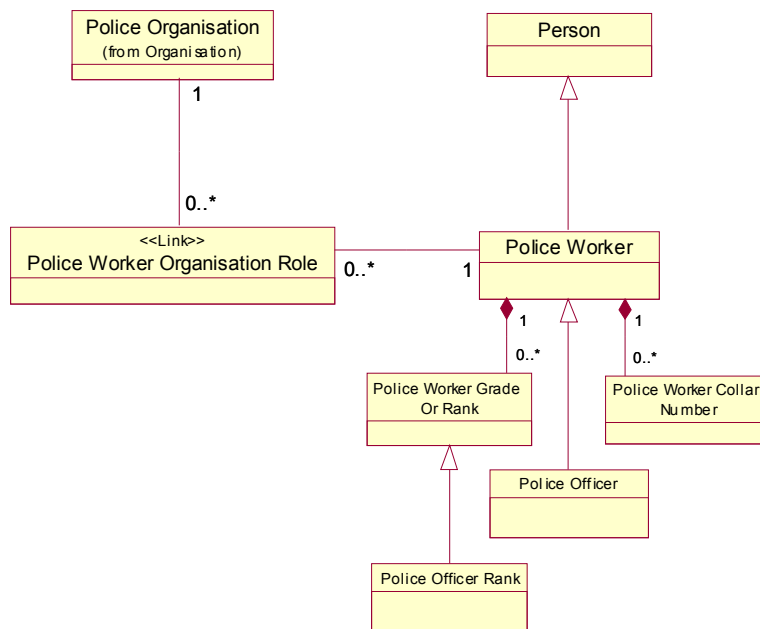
Police Organisation
(from Organisation)

Person

1

0..*

<<Link>>
Police Worker Organisation Role

0..*

1

Police Worker

1

0..*

1

0..*

Police Worker Grade Or Rank

Police Worker Collar Number

Police Officer

Police Officer Rank